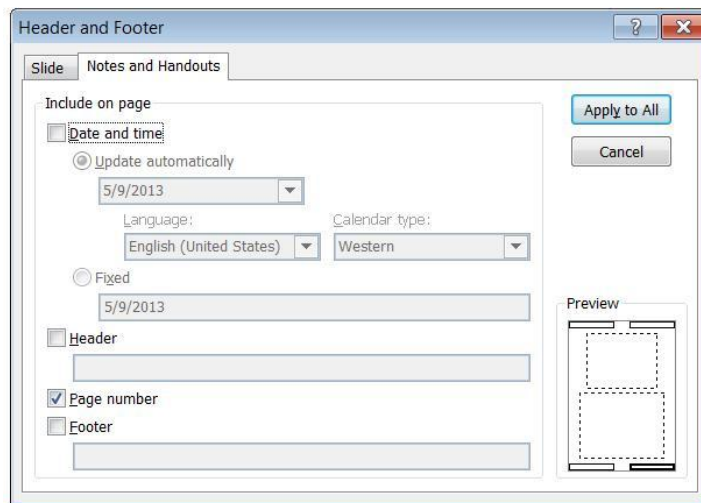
Header and Footer

?

Slide | Notes and Handouts

Include on page

Date and time

Update automatically

5/9/2013

Language:

English (United States)

Calendar type:

Western

Fixed

5/9/2013

Header

Page number

Footer

Apply to All

Cancel

Preview